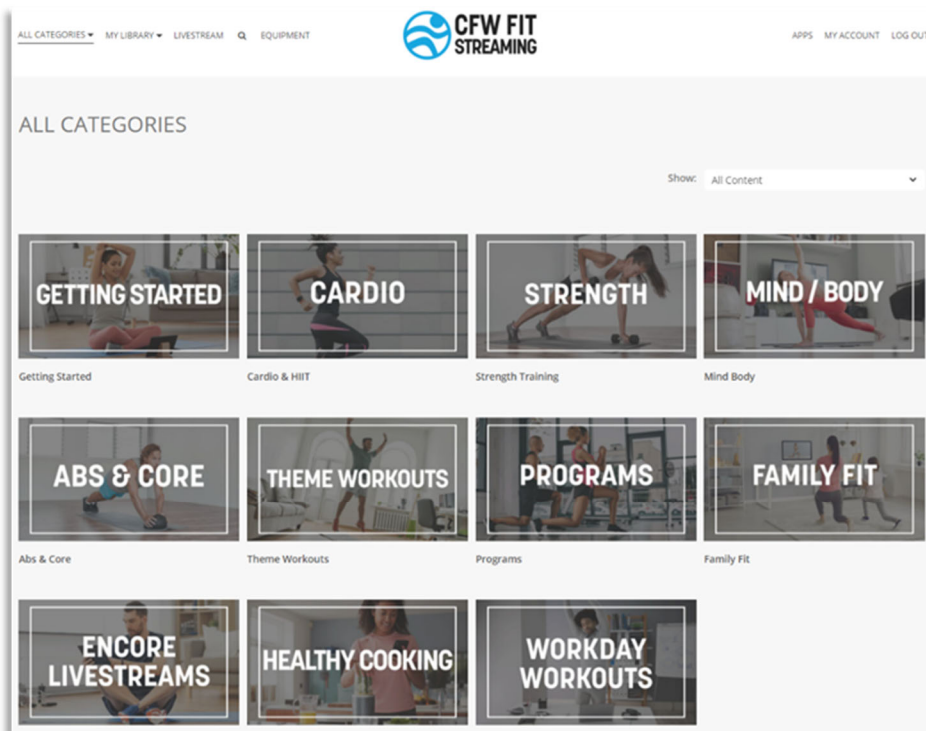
ALL CATEGORIES MY LIBRARY LIVESTREAM EQUIPMENT

CFW FIT STREAMING

APPS MY ACCOUNT LOG OUT

ALL CATEGORIES

Show: All Content

GETTING STARTED
Getting Started

CARDIO
Cardio & HIIT

STRENGTH
Strength Training

MIND / BODY
Mind Body

ABS & CORE
Abs & Core

THEME WORKOUTS
Theme Workouts

PROGRAMS
Programs

FAMILY FIT
Family Fit

ENCORE LIVESTREAMS

HEALTHY COOKING

WORKDAY WORKOUTS